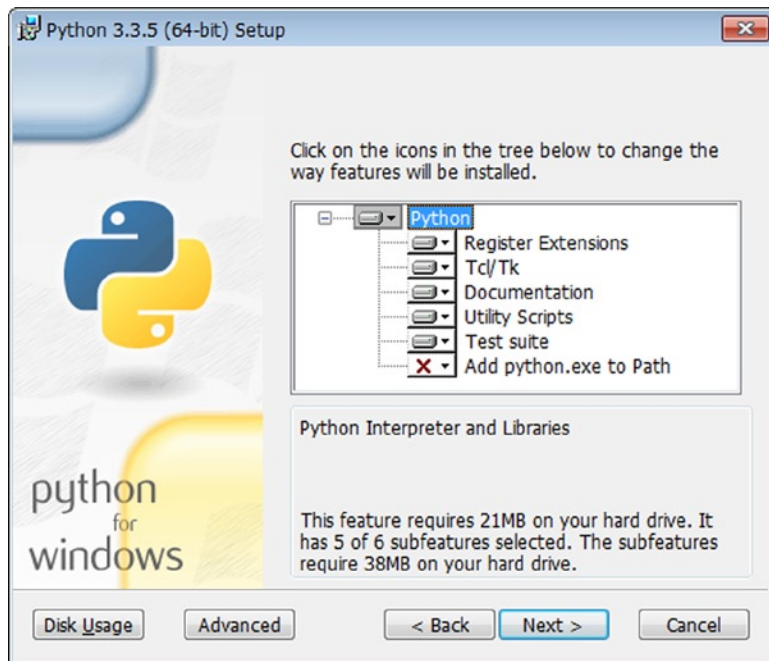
Python 3.3.5 (64-bit) Setup

Click on the icons in the tree below to change the way features will be installed.

Python
Register Extensions
Tcl/Tk
Documentation
Utility Scripts
Test suite
Add python.exe to Path

Python Interpreter and Libraries

This feature requires 21MB on your hard drive. It has 5 of 6 subfeatures selected. The subfeatures require 38MB on your hard drive.

python for windows

Disk Usage
Advanced
< Back
Next >
Cancel